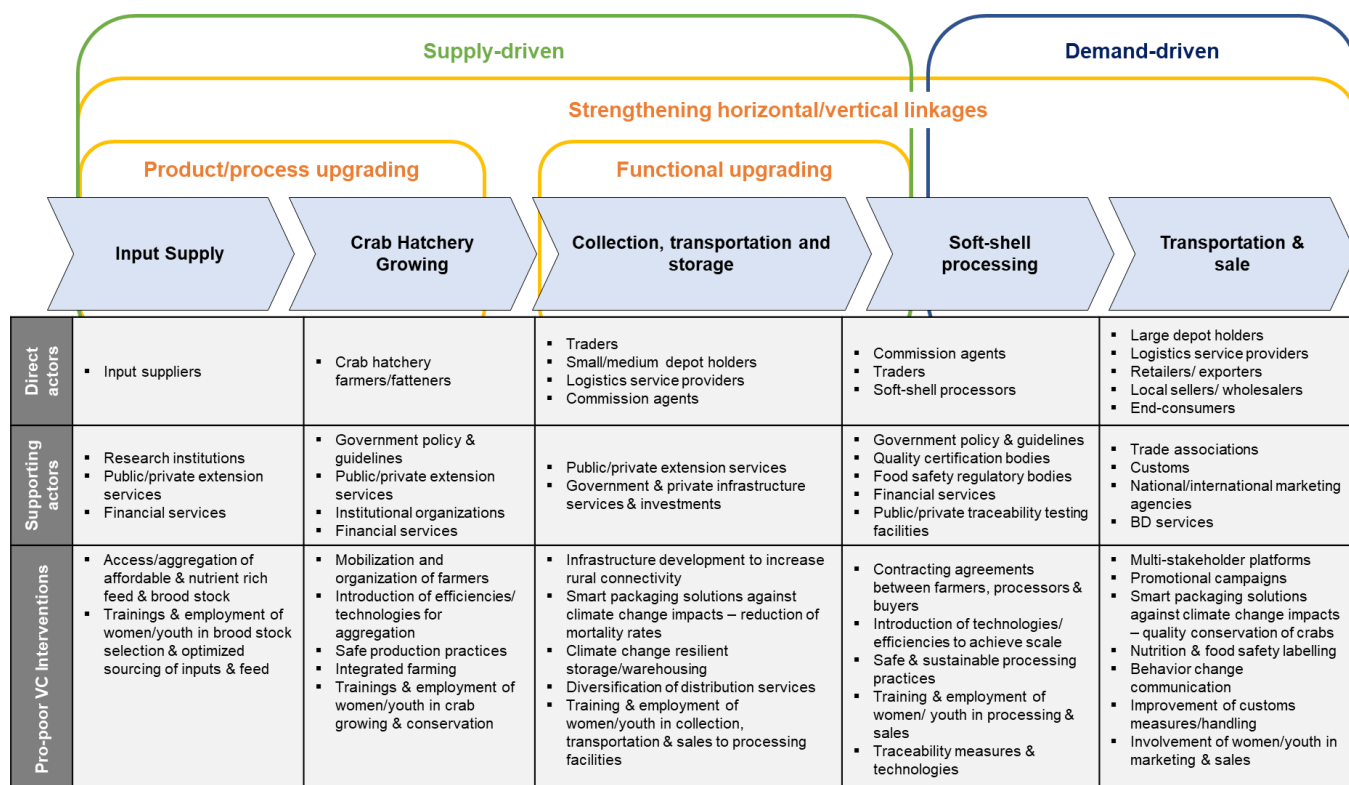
Supply-driven

Demand-driven

Strengthening horizontal/vertical linkages

Product/process upgrading

Functional upgrading

Input Supply

Crab Hatchery Growing

Collection, transportation and storage

Soft-shell processing

Transportation & sale

| | Input Supply | Crab Hatchery Growing | Collection, transportation and storage | Soft-shell processing | Transportation & sale |
|---|---|---|---|---|---|
| Direct actors | ▪ Input suppliers | ▪ Crab hatchery farmers/fatteners | ▪ Traders ▪ Small/medium depot holders ▪ Logistics service providers ▪ Commission agents | ▪ Commission agents ▪ Traders ▪ Soft-shell processors | ▪ Large depot holders ▪ Logistics service providers ▪ Retailers/ exporters ▪ Local sellers/ wholesalers ▪ End-consumers |
| Supporting actors | ▪ Research institutions ▪ Public/private extension services ▪ Financial services | ▪ Government policy & guidelines ▪ Public/private extension services ▪ Institutional organizations ▪ Financial services | ▪ Public/private extension services ▪ Government & private infrastructure services & investments | ▪ Government policy & guidelines ▪ Quality certification bodies ▪ Food safety regulatory bodies ▪ Financial services ▪ Public/private traceability testing facilities | ▪ Trade associations ▪ Customs ▪ National/international marketing agencies ▪ BD services |
| Pro-poor VC Interventions | ▪ Access/aggregation of affordable & nutrient rich feed & brood stock ▪ Trainings & employment of women/youth in brood stock selection & optimized sourcing of inputs & feed | ▪ Mobilization and organization of farmers ▪ Introduction of efficiencies/ technologies for aggregation ▪ Safe production practices ▪ Integrated farming ▪ Trainings & employment of women/youth in crab growing & conservation | ▪ Infrastructure development to increase rural connectivity ▪ Smart packaging solutions against climate change impacts – reduction of mortality rates ▪ Climate change resilient storage/warehousing ▪ Diversification of distribution services ▪ Training & employment of women/youth in collection, transportation & sales to processing facilities | ▪ Contracting agreements between farmers, processors & buyers ▪ Introduction of technologies/ efficiencies to achieve scale ▪ Safe & sustainable processing practices ▪ Training & employment of women/ youth in processing & sales ▪ Traceability measures & technologies | ▪ Multi-stakeholder platforms ▪ Promotional campaigns ▪ Smart packaging solutions against climate change impacts – quality conservation of crabs ▪ Nutrition & food safety labelling ▪ Behavior change communication ▪ Improvement of customs measures/handling ▪ Involvement of women/youth in marketing & sales |